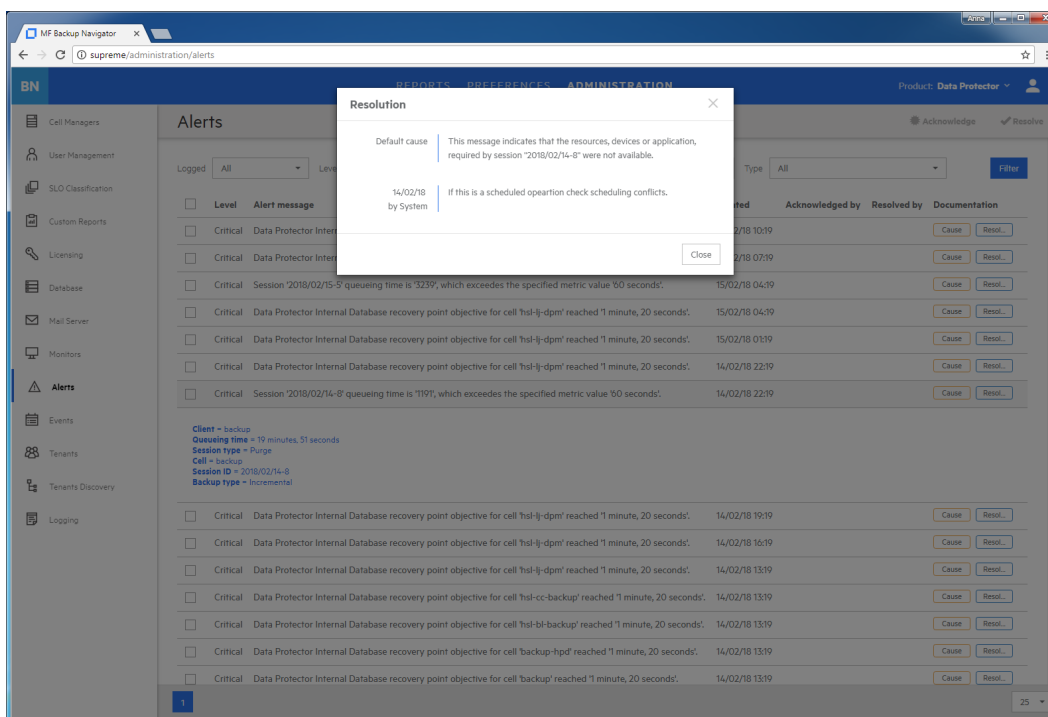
MF Backup Navigator ×

Anna

supreme/administration/alerts

BN

REPORTS PREFERENCES ADMINISTRATION

Product: Data Protector

Cell Managers
User Management
SLO Classification
Custom Reports
Licensing
Database
Mail Server
Monitors
Alerts
Events
Tenants
Tenants Discovery
Logging

Alerts

Acknowledge Resolve

Logged All Leve

Type All

Filter

| | Level | Alert message | ted | Acknowledged by | Resolved by | Documentation |
|---|---|---|---|---|---|---|
| | Critical | Data Protector Interr | /02/18 10:19 | | | Cause Resol... |
| | Critical | Data Protector Interr | /02/18 07:19 | | | Cause Resol... |
| | Critical | Session '2018/02/15-5' queueing time is '3239', which exceedes the specified metric value '60 seconds'. | 15/02/18 04:19 | | | Cause Resol... |
| | Critical | Data Protector Internal Database recovery point objective for cell 'hsl-lj-dpm' reached '1 minute, 20 seconds'. | 15/02/18 04:19 | | | Cause Resol... |
| | Critical | Data Protector Internal Database recovery point objective for cell 'hsl-lj-dpm' reached '1 minute, 20 seconds'. | 15/02/18 01:19 | | | Cause Resol... |
| | Critical | Data Protector Internal Database recovery point objective for cell 'hsl-lj-dpm' reached '1 minute, 20 seconds'. | 14/02/18 22:19 | | | Cause Resol... |
| | Critical | Session '2018/02/14-8' queueing time is '1191', which exceedes the specified metric value '60 seconds'. | 14/02/18 22:19 | | | Cause Resol... |

Client = backup
Queueing time = 19 minutes, 51 seconds
Session type = Purge
Cell = backup
Session ID = 2018/02/14-8
Backup type = Incremental

| | Level | Alert message | ted | Acknowledged by | Resolved by | Documentation |
|---|---|---|---|---|---|---|
| | Critical | Data Protector Internal Database recovery point objective for cell 'hsl-lj-dpm' reached '1 minute, 20 seconds'. | 14/02/18 19:19 | | | Cause Resol... |
| | Critical | Data Protector Internal Database recovery point objective for cell 'hsl-lj-dpm' reached '1 minute, 20 seconds'. | 14/02/18 16:19 | | | Cause Resol... |
| | Critical | Data Protector Internal Database recovery point objective for cell 'hsl-lj-dpm' reached '1 minute, 20 seconds'. | 14/02/18 13:19 | | | Cause Resol... |
| | Critical | Data Protector Internal Database recovery point objective for cell 'hsl-cc-backup' reached '1 minute, 20 seconds'. | 14/02/18 13:19 | | | Cause Resol... |
| | Critical | Data Protector Internal Database recovery point objective for cell 'hsl-bl-backup' reached '1 minute, 20 seconds'. | 14/02/18 13:19 | | | Cause Resol... |
| | Critical | Data Protector Internal Database recovery point objective for cell 'backup-hpd' reached '1 minute, 20 seconds'. | 14/02/18 13:19 | | | Cause Resol... |
| | Critical | Data Protector Internal Database recovery point objective for cell 'backup' reached '1 minute, 20 seconds'. | 14/02/18 13:19 | | | Cause Resol... |

1

25

Resolution ×

Default cause
This message indicates that the resources, devices or application, required by session "2018/02/14-8" were not available.

14/02/18
by System
If this is a scheduled opeartion check scheduling conflicts.

Close